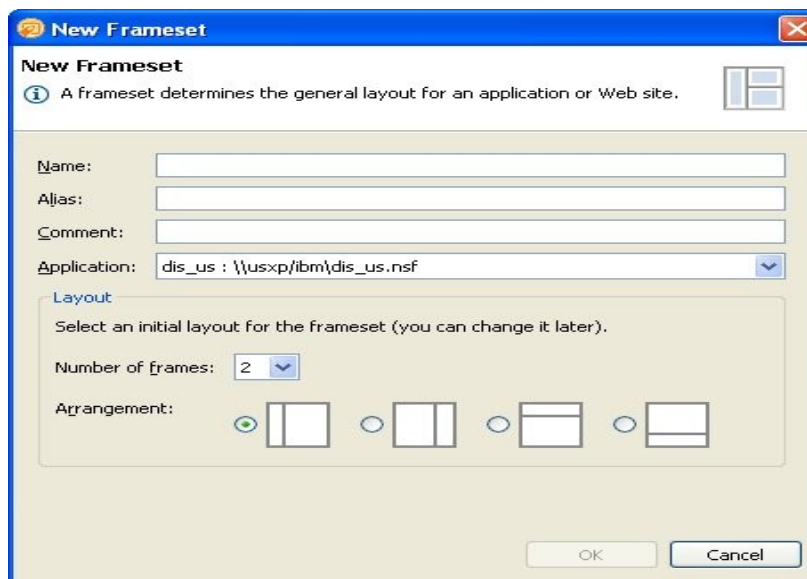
New Frameset

New Frameset

A frameset determines the general layout for an application or Web site.

Name:

Alias:

Comment:

Application: dis_us : \\usxp/ibm\dis_us.nsf

Layout

Select an initial layout for the frameset (you can change it later).

Number of frames: 2

Arrangement:

OK

Cancel